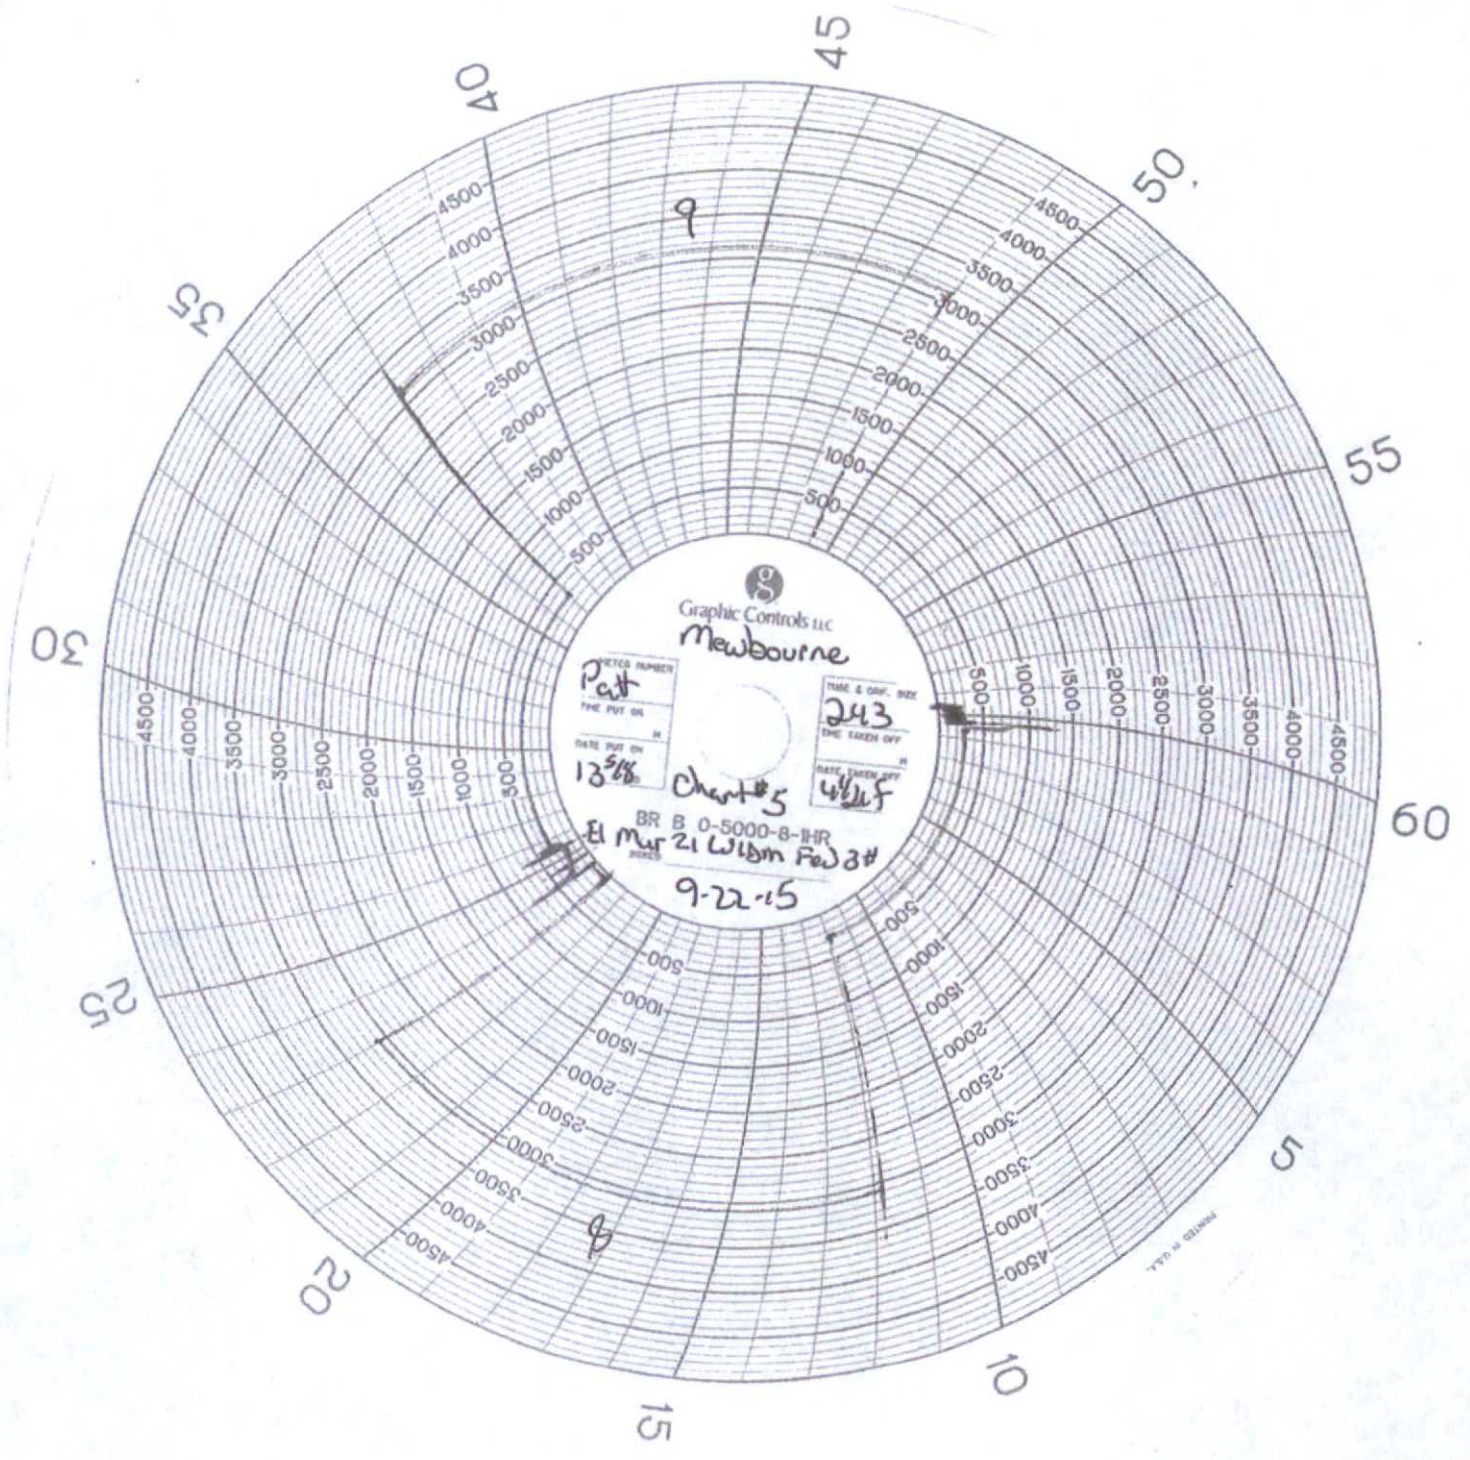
45
50
55
60
5
10
15
20
25
30
35
40

9

4500
4000
3500
3000
2500
2000
1500
1000
500

4500
4000
3500
3000
2500
2000
1500
1000
500

Graphic Controls LLC
Mewbourne

METER NUMBER
Patt
TIME PUT ON
M
DATE PUT ON
$13^{5}/_{18}$

TUBE & ORF. SIZE
243
TIME TAKEN OFF
M
DATE TAKEN OFF
4½ 24 f

Chart #5
BR B 0-5000-8-1HR
El Mar 21 WIBm Fed 3#
SIGNED
9-22-15

500
1000
1500
2000
2500
3000
3500
4000
4500

500
1000
1500
2000
2500
3000
3500
4000
4500

500
1000
1500
2000
2500
3000
3500
4000
4500

500
1000
1500
2000
2500
3000
3500
4000
4500

8

PRINTED IN U.S.A.